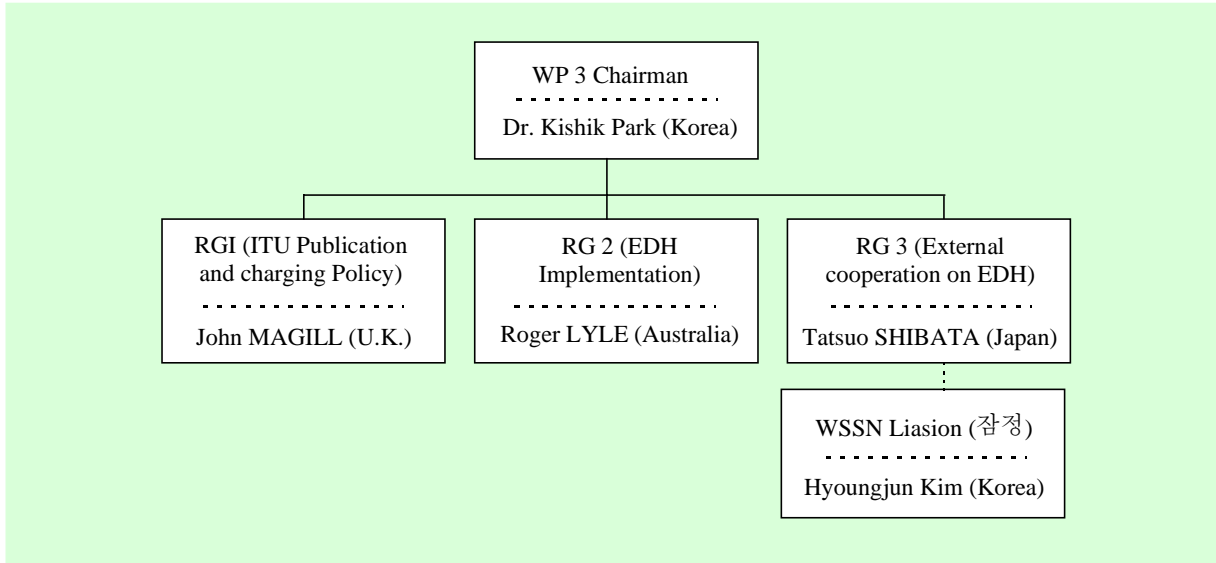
WP 3 Chairman

Dr. Kishik Park (Korea)

RGI (ITU Publication and charging Policy)

John MAGILL (U.K.)

RG 2 (EDH Implementation)

Roger LYLE (Australia)

RG 3 (External cooperation on EDH)

Tatsuo SHIBATA (Japan)

WSSN Liasion (잠정)

Hyoungjun Kim (Korea)